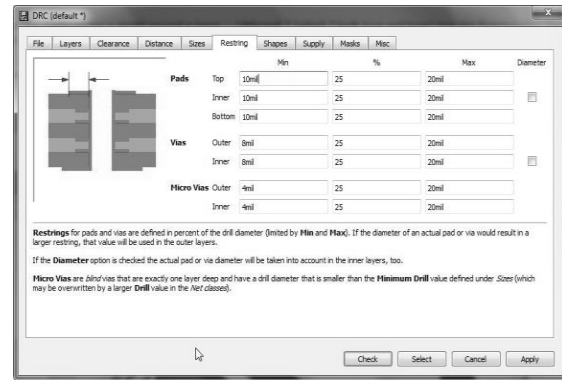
DRC (default *)

File | Layers | Clearance | Distance | Sizes | Restring | Shapes | Supply | Masks | Misc

| | | Min | % | Max | Diameter |
|---|---|---|---|---|---|
| Pads | Top | 10mil | 25 | 20mil | |
| | Inner | 10mil | 25 | 20mil | ☐ |
| | Bottom | 10mil | 25 | 20mil | |
| Vias | Outer | 8mil | 25 | 20mil | |
| | Inner | 8mil | 25 | 20mil | ☐ |
| Micro Vias | Outer | 4mil | 25 | 20mil | |
| | Inner | 4mil | 25 | 20mil | |

**Restrings** for pads and vias are defined in percent of the drill diameter (limited by **Min** and **Max**). If the diameter of an actual pad or via would result in a larger restring, that value will be used in the outer layers.

If the **Diameter** option is checked the actual pad or via diameter will be taken into account in the inner layers, too.

**Micro Vias** are *blind* vias that are exactly one layer deep and have a drill diameter that is smaller than the **Minimum Drill** value defined under *Sizes* (which may be overwritten by a larger **Drill** value in the *Net classes*).

Check | Select | Cancel | Apply